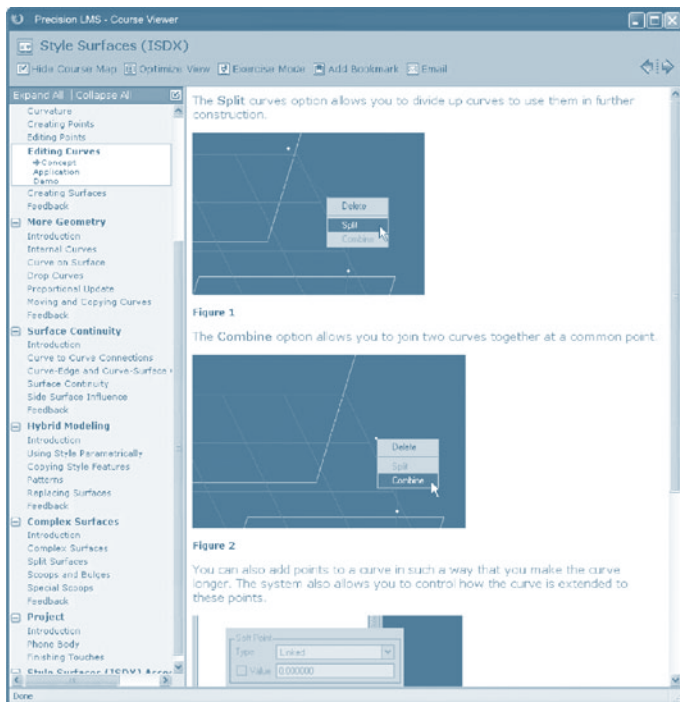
Precision LMS - Course Viewer

Style Surfaces (ISDX)

Hide Course Map Optimize View Exercise Mode Add Bookmark Email

Expand All | Collapse All

Curvature
Creating Points
Editing Points
Editing Curves
Concept
Application
Demo
Creating Surfaces
Feedback

More Geometry
Introduction
Internal Curves
Curve on Surface
Drop Curves
Proportional Update
Moving and Copying Curves
Feedback

Surface Continuity
Introduction
Curve to Curve Connections
Curve-Edge and Curve-Surface
Surface Continuity
Side Surface Influence
Feedback

Hybrid Modeling
Introduction
Using Style Parametrically
Copying Style Features
Patterns
Replacing Surfaces
Feedback

Complex Surfaces
Introduction
Complex Surfaces
Split Surfaces
Scoops and Bulges
Special Scoops
Feedback

Project
Introduction
Phone Body
Finishing Touches

Style Surfaces (ISDX) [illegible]

The Split curves option allows you to divide up curves to use them in further construction.

Delete
Split
Combine

Figure 1

The Combine option allows you to join two curves together at a common point.

Delete
Split
Combine

Figure 2

You can also add points to a curve in such a way that you make the curve longer. The system also allows you to control how the curve is extended to these points.

Soft Point
Type Linked
Value 0.000000

Done